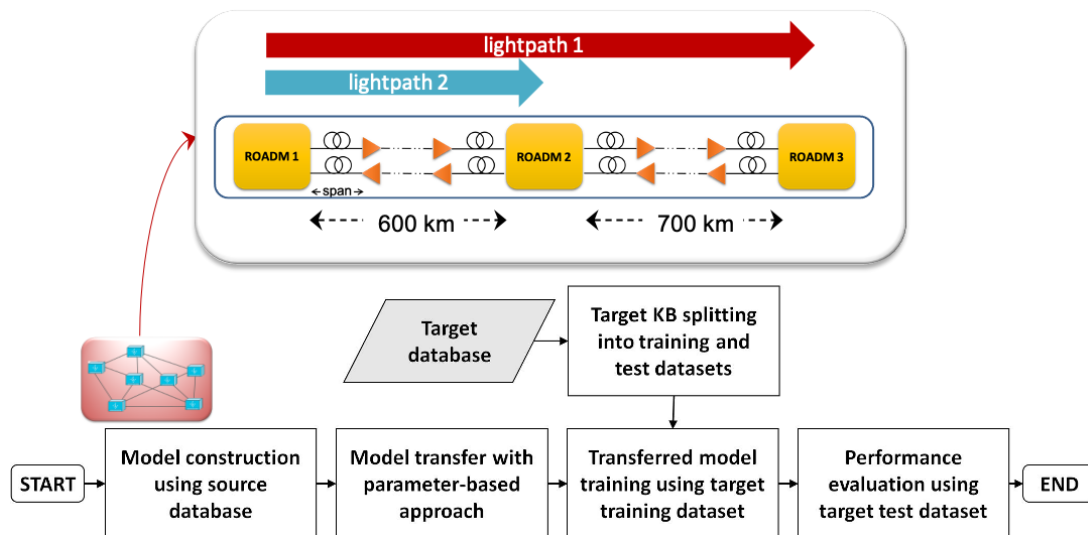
lightpath 1

lightpath 2

ROADM 1

span

ROADM 2

ROADM 3

600 km

700 km

Target database

Target KB splitting into training and test datasets

START

Model construction using source database

Model transfer with parameter-based approach

Transferred model training using target training dataset

Performance evaluation using target test dataset

END